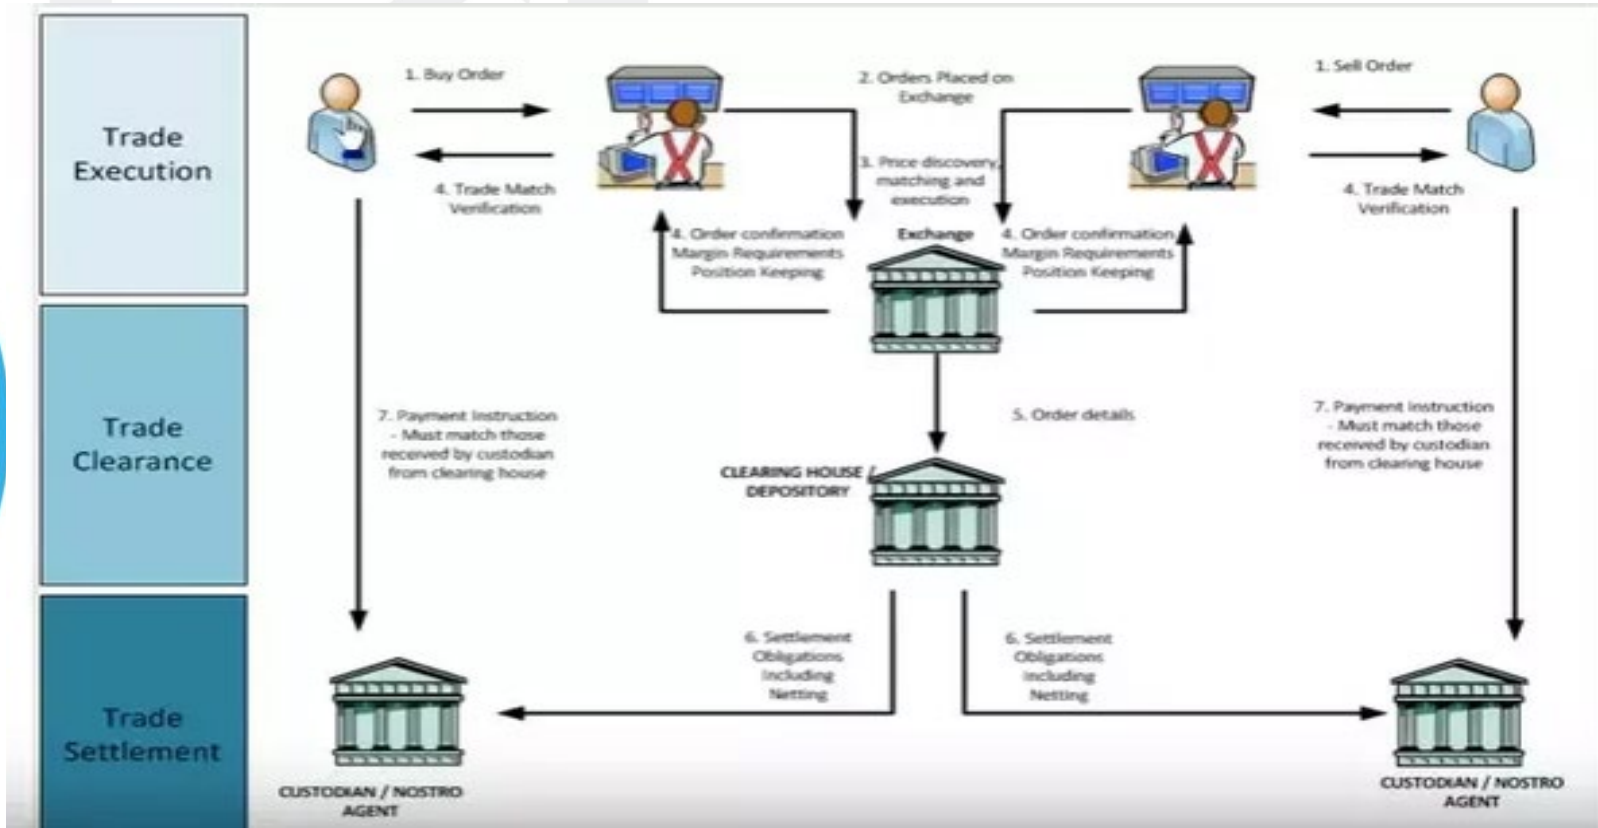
Trade Execution

Trade Clearance

Trade Settlement

1. Buy Order

4. Trade Match Verification

2. Orders Placed on Exchange

3. Price discovery, matching and execution

1. Sell Order

4. Trade Match Verification

4. Order confirmation Margin Requirements Position Keeping

Exchange

4. Order confirmation Margin Requirements Position Keeping

7. Payment Instruction - Must match those received by custodian from clearing house

5. Order details

7. Payment Instruction - Must match those received by custodian from clearing house

CLEARING HOUSE / DEPOSITORY

6. Settlement Obligations Including Netting

6. Settlement Obligations Including Netting

CUSTODIAN / NOSTRO AGENT

CUSTODIAN / NOSTRO AGENT